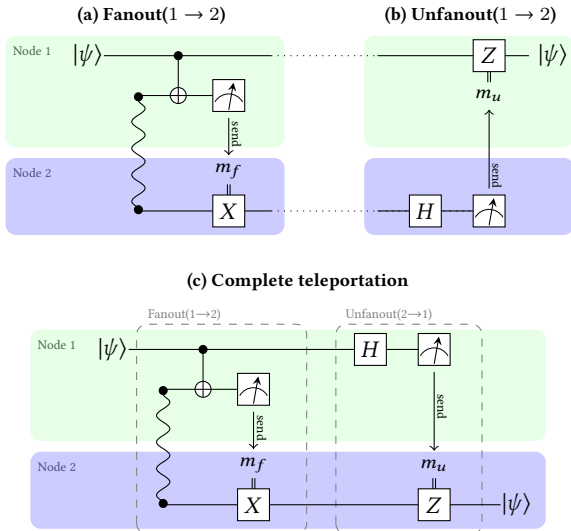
(a) Fanout$(1 \rightarrow 2)$

(b) Unfanout$(1 \rightarrow 2)$

Node 1

$|\psi\rangle$

send

Node 2

$m_f$

$X$

$Z$

$|\psi\rangle$

$m_u$

send

$H$

(c) Complete teleportation

Fanout$(1\rightarrow2)$

Unfanout$(2\rightarrow1)$

Node 1

$|\psi\rangle$

$H$

send

send

Node 2

$m_f$

$m_u$

$X$

$Z$

$|\psi\rangle$